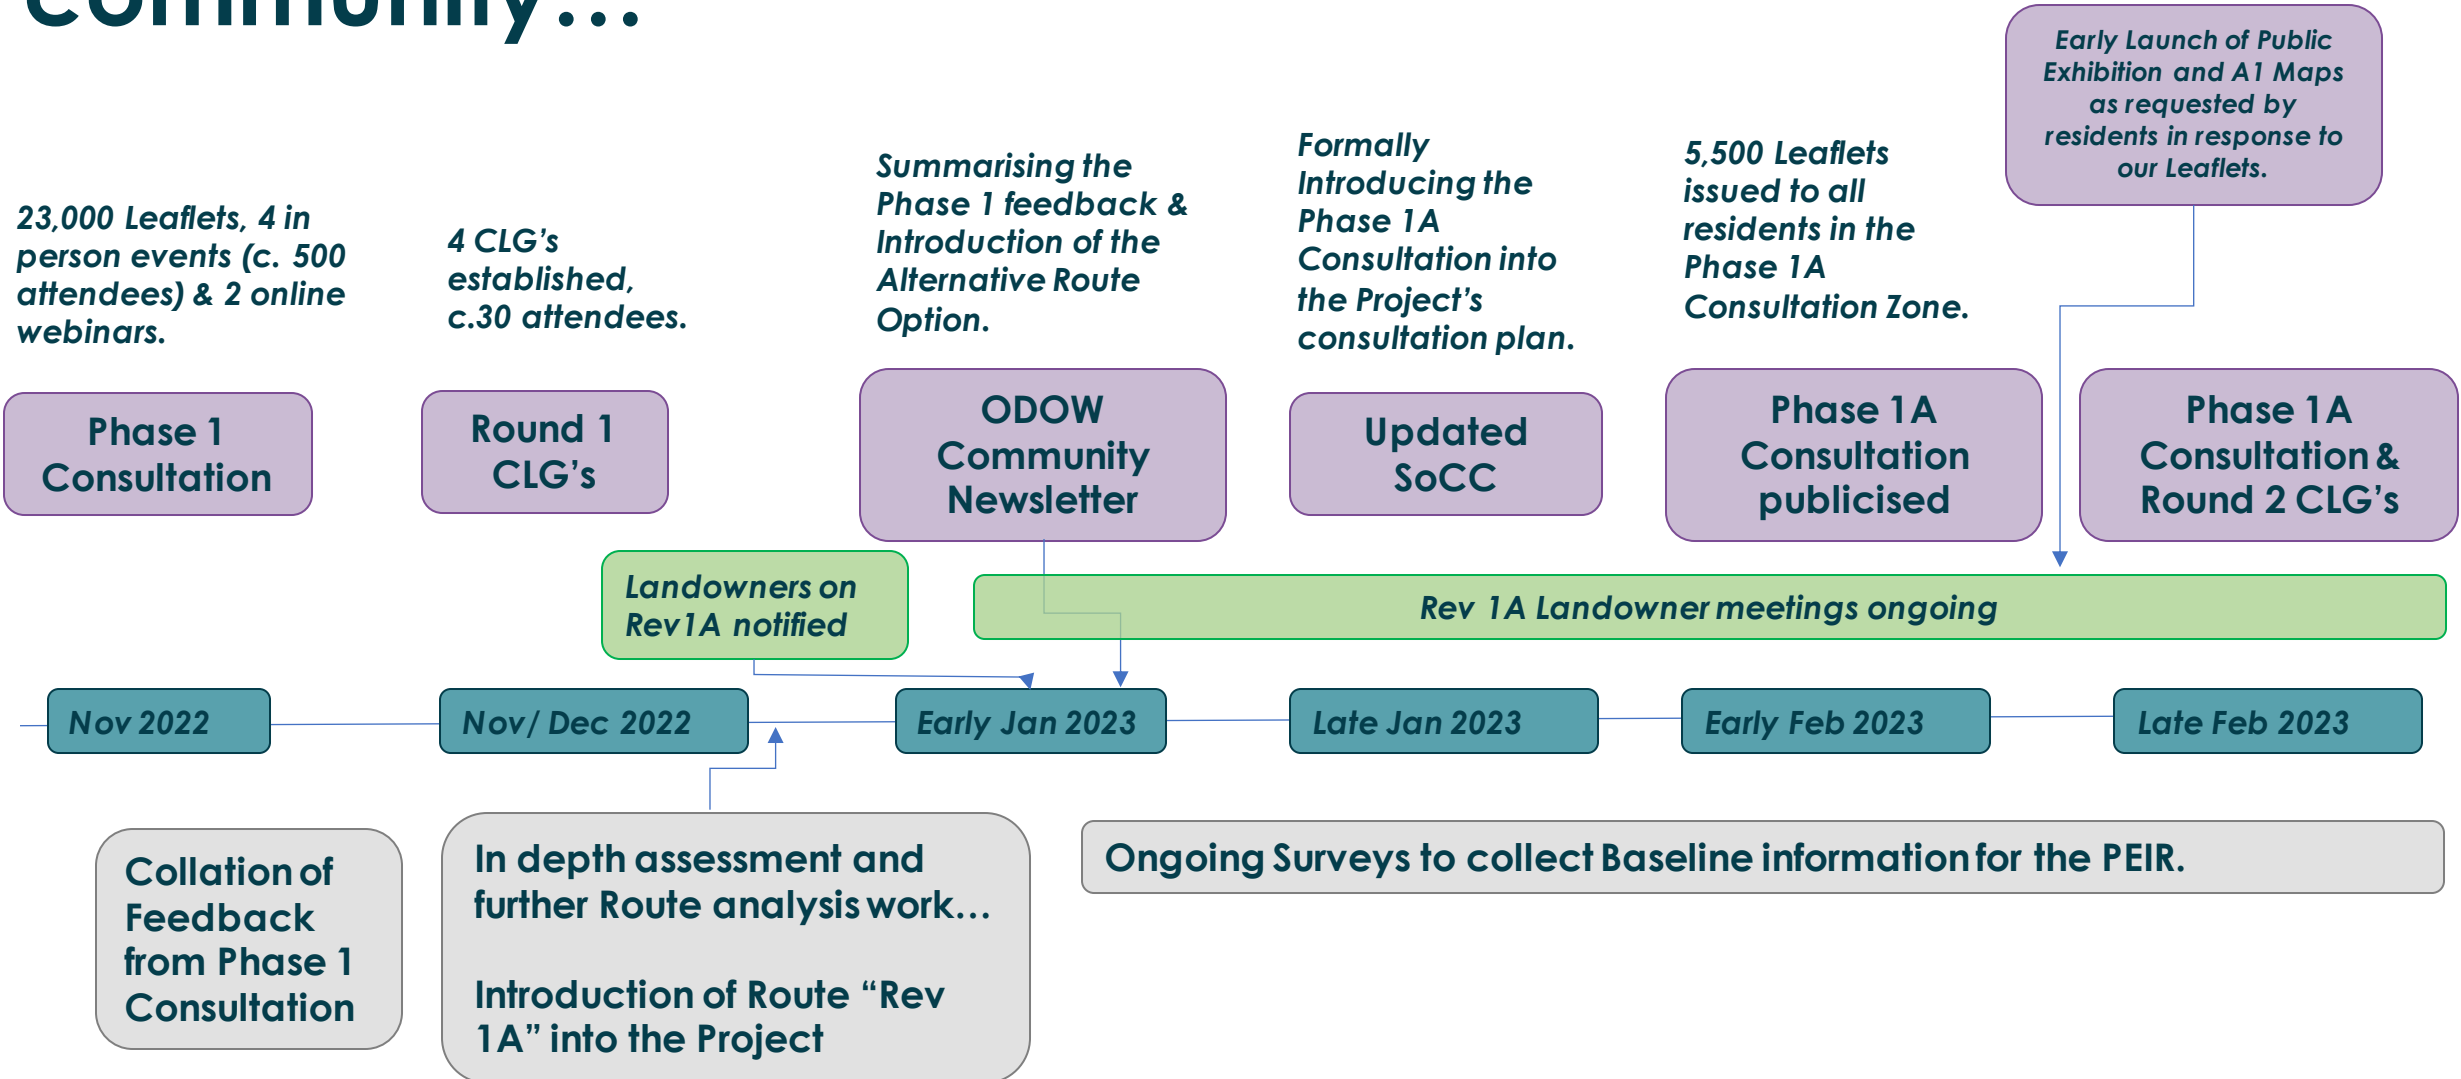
Community…

Early Launch of Public Exhibition and A1 Maps as requested by residents in response to our Leaflets.

23,000 Leaflets, 4 in person events (c. 500 attendees) & 2 online webinars.

4 CLG's established, c.30 attendees.

Summarising the Phase 1 feedback & Introduction of the Alternative Route Option.

Formally Introducing the Phase 1A Consultation into the Project's consultation plan.

5,500 Leaflets issued to all residents in the Phase 1A Consultation Zone.

Phase 1 Consultation

Round 1 CLG's

ODOW Community Newsletter

Updated SoCC

Phase 1A Consultation publicised

Phase 1A Consultation & Round 2 CLG's

Landowners on Rev1A notified

Rev 1A Landowner meetings ongoing

Nov 2022

Nov/ Dec 2022

Early Jan 2023

Late Jan 2023

Early Feb 2023

Late Feb 2023

Collation of Feedback from Phase 1 Consultation

In depth assessment and further Route analysis work…

Introduction of Route "Rev 1A" into the Project

Ongoing Surveys to collect Baseline information for the PEIR.